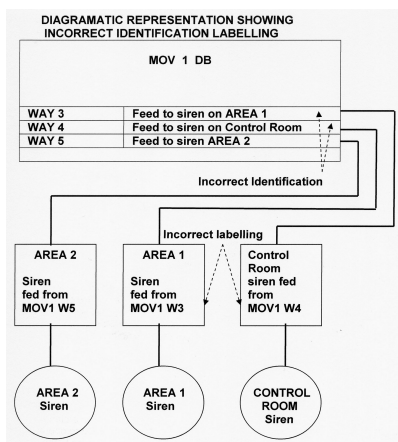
DIAGRAMATIC REPRESENTATION SHOWING INCORRECT IDENTIFICATION LABELLING

MOV 1 DB

| | |
|---|---|
| WAY 3 | Feed to siren on AREA 1 |
| WAY 4 | Feed to siren on Control Room |
| WAY 5 | Feed to siren AREA 2 |

Incorrect Identification

Incorrect labelling

AREA 2

Siren fed from MOV1 W5

AREA 1

Siren fed from MOV1 W3

Control Room siren fed from MOV1 W4

AREA 2 Siren

AREA 1 Siren

CONTROL ROOM Siren